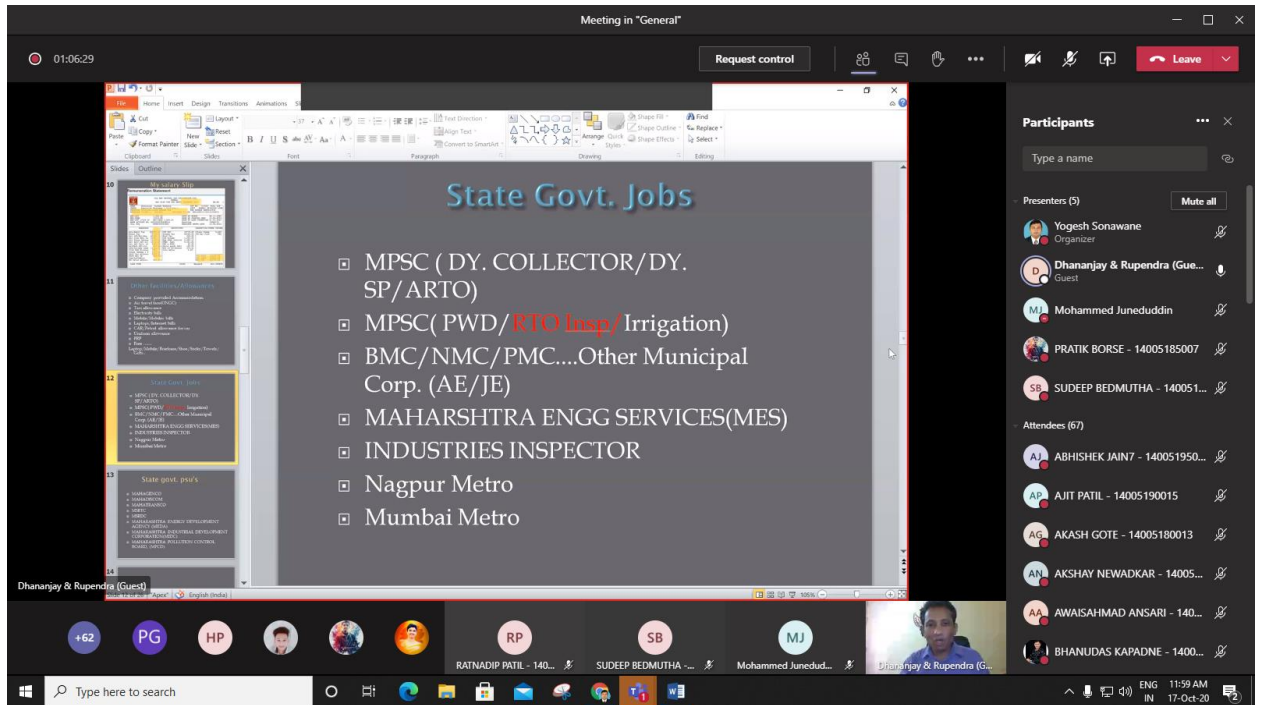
Meeting in "General"

01:06:29

Request control

Leave

File Home Insert Design Transitions Animations

Cut Copy Format Painter Paste Clipboard New Slide Layout Reset Section Slides Font Paragraph Text Direction Align Text Convert to SmartArt Drawing Arrange Quick Styles Shape Fill Shape Outline Shape Effects Find Replace Select Editing

Slides Outline

10 My salary Slip

11 Other facilities/allowances

12 State Govt. Jobs

13 State govt. psu's

14

State Govt. Jobs

MPSC ( DY. COLLECTOR/DY. SP/ARTO)

MPSC( PWD/RTO Insp/Irrigation)

BMC/NMC/PMC....Other Municipal Corp. (AE/JE)

MAHARSHTRA ENGG SERVICES(MES)

INDUSTRIES INSPECTOR

Nagpur Metro

Mumbai Metro

Dhananjay & Rupendra (Guest)

Slide 12 of 39 "Apex" English (India) 105%

Participants

Type a name

Presenters (5) Mute all

Yogesh Sonawane
Organizer

Dhananjay & Rupendra (Gue...
Guest

Mohammed Juneduddin

PRATIK BORSE - 14005185007

SUDEEP BEDMUTHA - 140051...

Attendees (67)

ABHISHEK JAIN7 - 140051950...

AJIT PATIL - 14005190015

AKASH GOTE - 14005180013

AKSHAY NEWADKAR - 14005...

AWAISAHMAD ANSARI - 140...

BHANUDAS KAPADNE - 1400...

+62 PG HP RP SB MJ

RATNADIP PATIL - 140...

SUDEEP BEDMUTHA -...

Mohammed Junedud...

Dhananjay & Rupendra (G...

Type here to search

ENG IN 11:59 AM 17-Oct-20